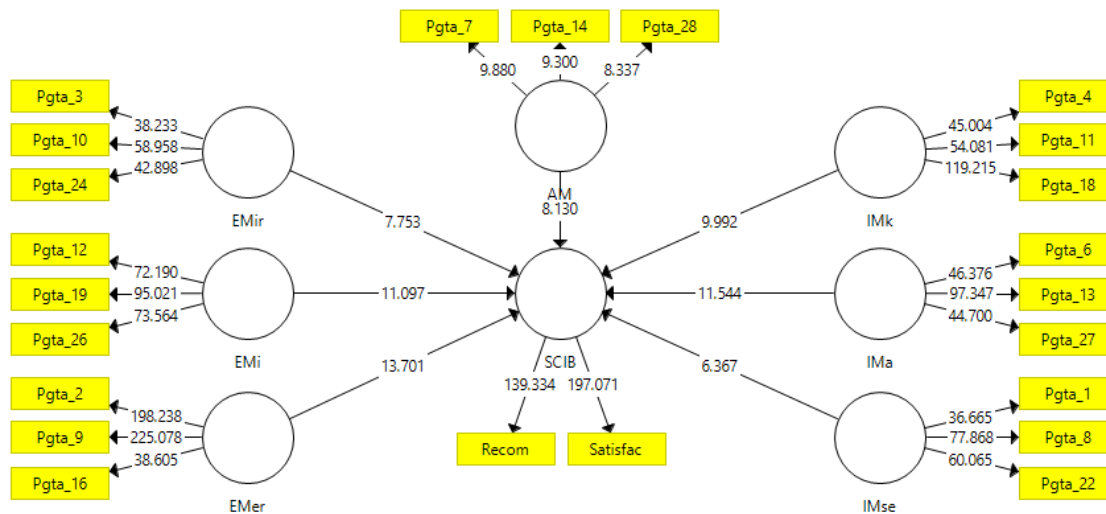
Pgta_7
Pgta_14
Pgta_28
9.880
9.300
8.337
AM
8.130

Pgta_3
Pgta_10
Pgta_24
38.233
58.958
42.898
EMir
7.753

Pgta_4
Pgta_11
Pgta_18
45.004
54.081
119.215
IMk
9.992

Pgta_12
Pgta_19
Pgta_26
72.190
95.021
73.564
EMi
11.097

Pgta_6
Pgta_13
Pgta_27
46.376
97.347
44.700
IMa
11.544

SCIB
139.334
197.071
Recom
Satisfac

Pgta_2
Pgta_9
Pgta_16
198.238
225.078
38.605
EMer
13.701

Pgta_1
Pgta_8
Pgta_22
36.665
77.868
60.065
IMse
6.367